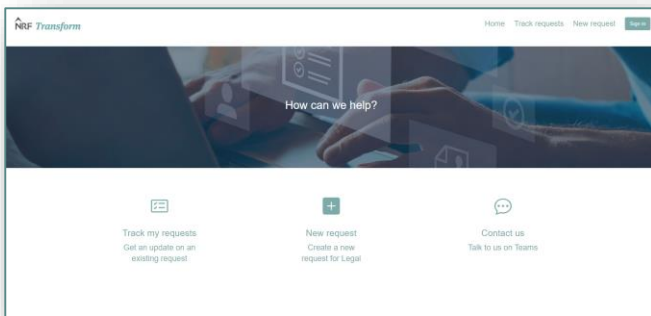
NRF Transform

Home Track requests New request Sign in

How can we help?

Track my requests
Get an update on an existing request

New request
Create a new request for Legal

Contact us
Talk to us on Teams